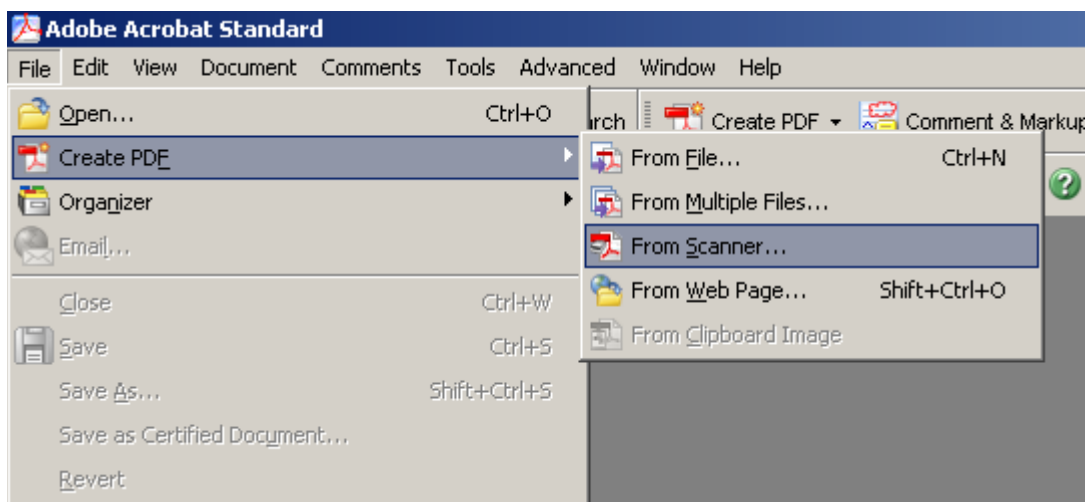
Adobe Acrobat Standard
File Edit View Document Comments Tools Advanced Window Help
Open... Ctrl+O
Create PDF
Organizer
Email...
Close Ctrl+W
Save Ctrl+S
Save As... Shift+Ctrl+S
Save as Certified Document...
Revert
arch Create PDF Comment & Markup
From File... Ctrl+N
From Multiple Files...
From Scanner...
From Web Page... Shift+Ctrl+O
From Clipboard Image